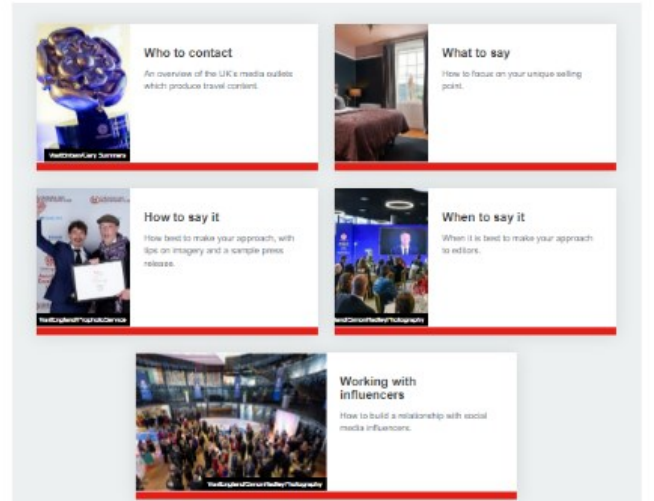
VisitBritain/Gary Summers

Who to contact

An overview of the UK's media outlets which produce travel content.

What to say

How to focus on your unique selling point.

VisitEngland/Prophoto Service

How to say it

How best to make your approach, with tips on imagery and a sample press release.

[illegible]/Simon Radley Photography

When to say it

When it is best to make your approach to editors.

VisitEngland/Simon Radley Photography

Working with influencers

How to build a relationship with social media influencers.